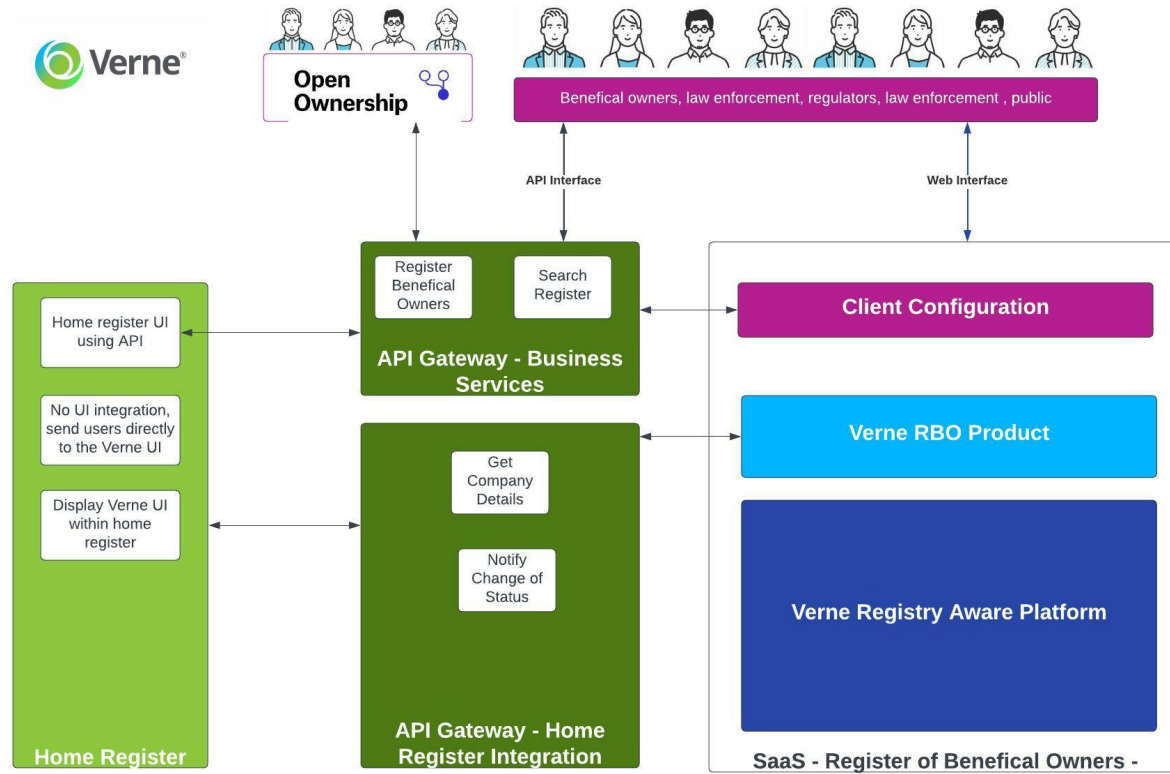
Verne®

Open Ownership

Benefical owners, law enforcement, regulators, law enforcement , public

API Interface

Web Interface

Register Benefical Owners

Search Register

API Gateway - Business Services

Client Configuration

Home register UI using API

No UI integration, send users directly to the Verne UI

Display Verne UI within home register

Home Register

Get Company Details

Notify Change of Status

API Gateway - Home Register Integration

Verne RBO Product

Verne Registry Aware Platform

SaaS - Register of Benefical Owners -